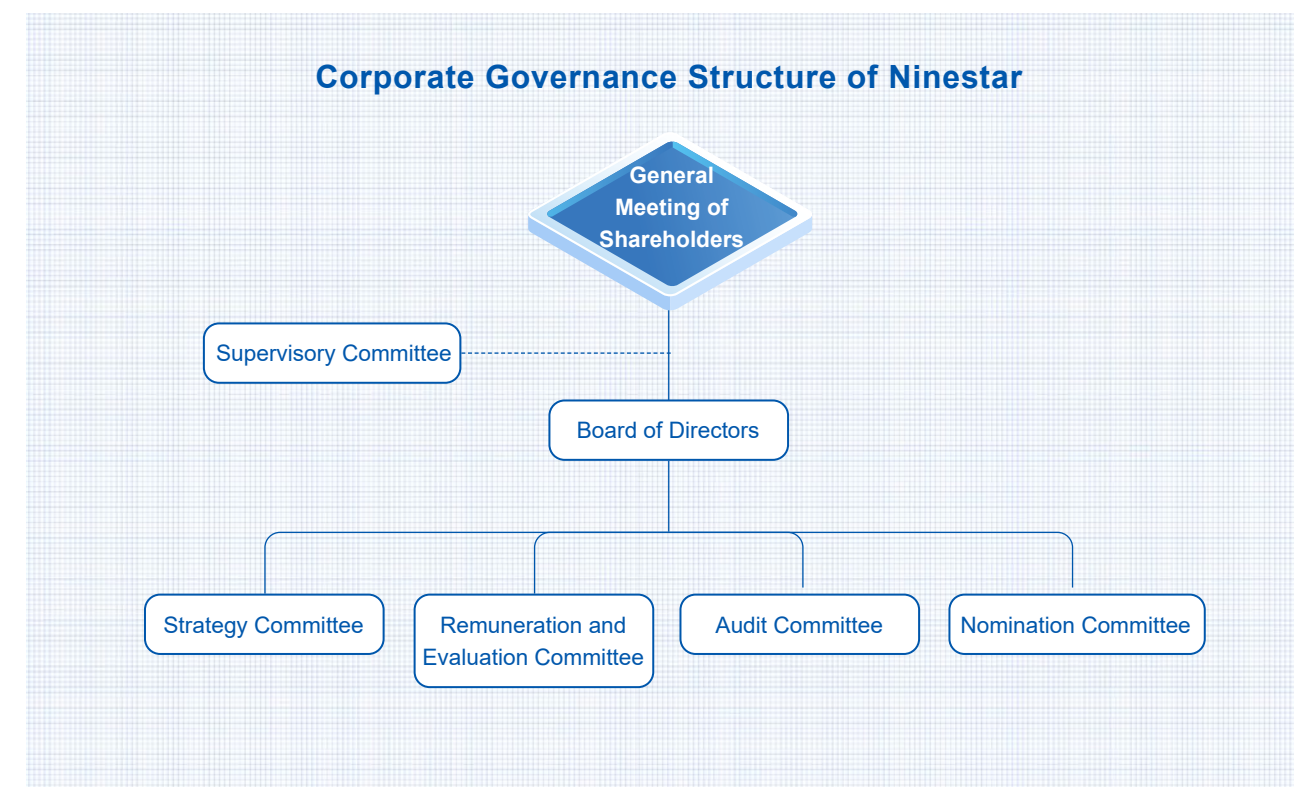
Corporate Governance Structure of Ninestar

General Meeting of Shareholders

Supervisory Committee

Board of Directors

Strategy Committee

Remuneration and Evaluation Committee

Audit Committee

Nomination Committee